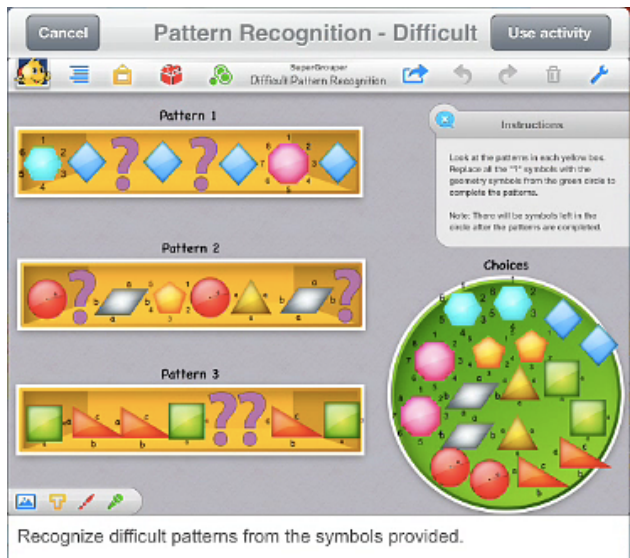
Cancel

Pattern Recognition - Difficult

Use activity

SuperGrouper
Difficult Pattern Recognition

Pattern 1

Pattern 2

Pattern 3

Instructions

Look at the patterns in each yellow box. Replace all the "?" symbols with the geometry symbols from the green circle to complete the patterns.

Note: There will be symbols left in the circle after the patterns are completed.

Choices

Recognize difficult patterns from the symbols provided.